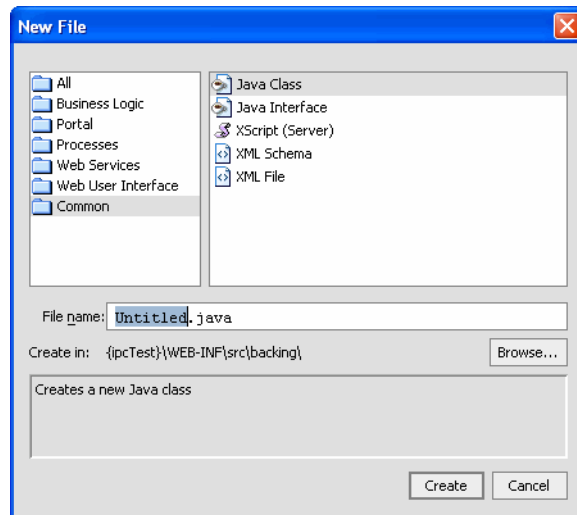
New File

All
Business Logic
Portal
Processes
Web Services
Web User Interface
Common

Java Class
Java Interface
XScript (Server)
XML Schema
XML File

File name: Untitled.java

Create in: {ipcTest}\WEB-INF\src\backing\

Browse...

Creates a new Java class

Create

Cancel